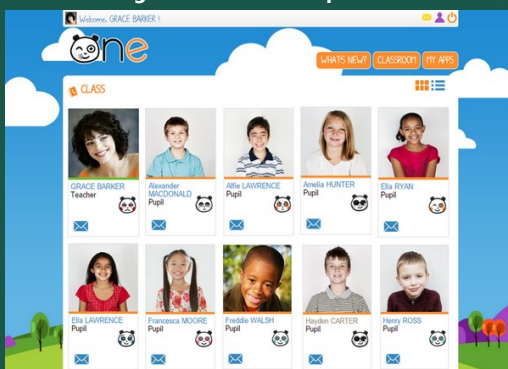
Welcome, GRACE BARKER !

One

WHATS NEW? CLASSROOM MY APPS

CLASS

GRACE BARKER
Teacher

Alexander MACDONALD
Pupil

Alfie LAWRENCE
Pupil

Amelia HUNTER
Pupil

Ella RYAN
Pupil

Ella LAWRENCE
Pupil

Francesca MOORE
Pupil

Freddie WALSH
Pupil

Hayden CARTER
Pupil

Henry ROSS
Pupil